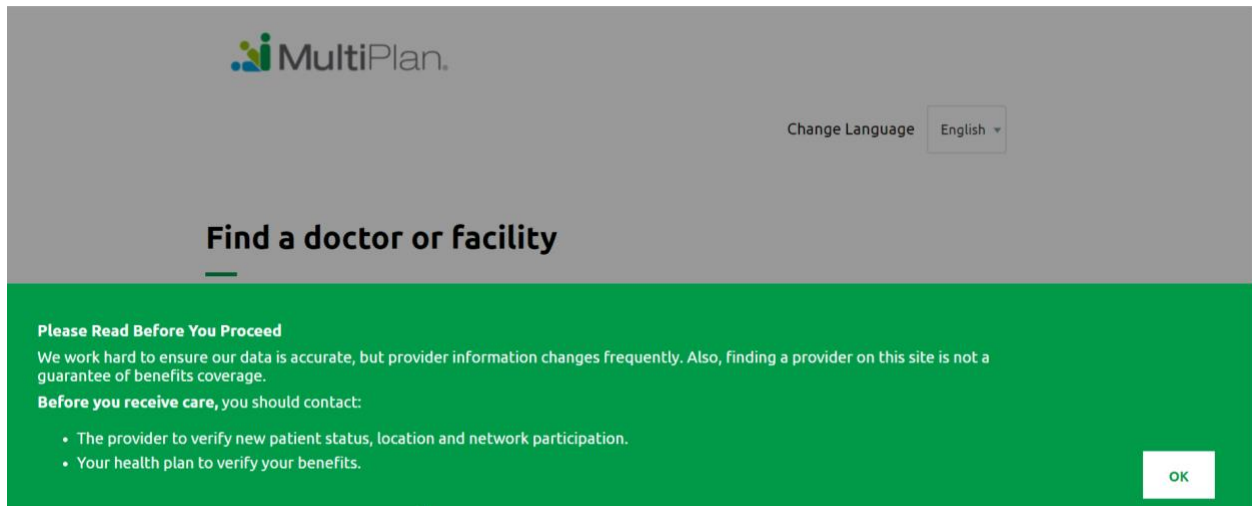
MultiPlan.

Change Language English

Find a doctor or facility

Please Read Before You Proceed

We work hard to ensure our data is accurate, but provider information changes frequently. Also, finding a provider on this site is not a guarantee of benefits coverage.

Before you receive care, you should contact:

- The provider to verify new patient status, location and network participation.
- Your health plan to verify your benefits.

OK